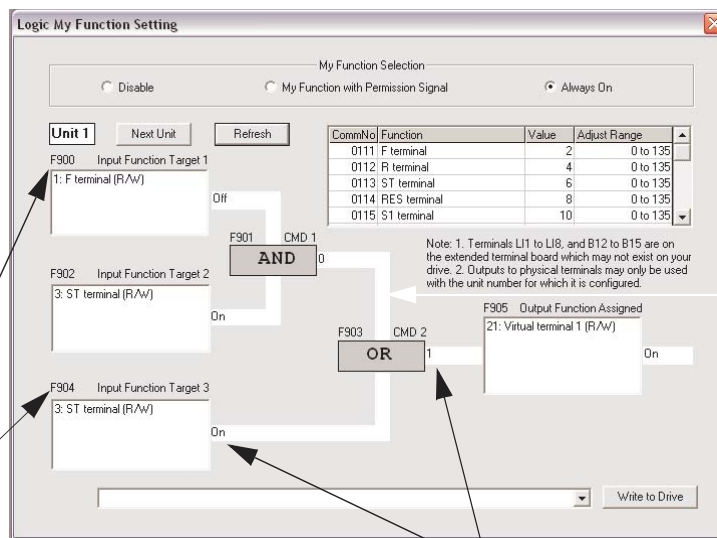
Logic My Function Setting

My Function Selection

Disable

My Function with Permission Signal

Always On

Unit 1

Next Unit

Refresh

| CommNo | Function | Value | Adjust Range |
|---|---|---|---|
| 0111 | F terminal | 2 | 0 to 135 |
| 0112 | R terminal | 4 | 0 to 135 |
| 0113 | ST terminal | 6 | 0 to 135 |
| 0114 | RES terminal | 8 | 0 to 135 |
| 0115 | S1 terminal | 10 | 0 to 135 |

F900 Input Function Target 1

1: F terminal (R/W)

Off

F901 CMD 1

AND

0

Note: 1. Terminals LI1 to LI8, and B12 to B15 are on the extended terminal board which may not exist on your drive. 2. Outputs to physical terminals may only be used with the unit number for which it is configured.

F902 Input Function Target 2

3: ST terminal (R/W)

On

F905 Output Function Assigned

21: Virtual terminal 1 (R/W)

F903 CMD 2

OR

1

On

F904 Input Function Target 3

3: ST terminal (R/W)

On

Write to Drive